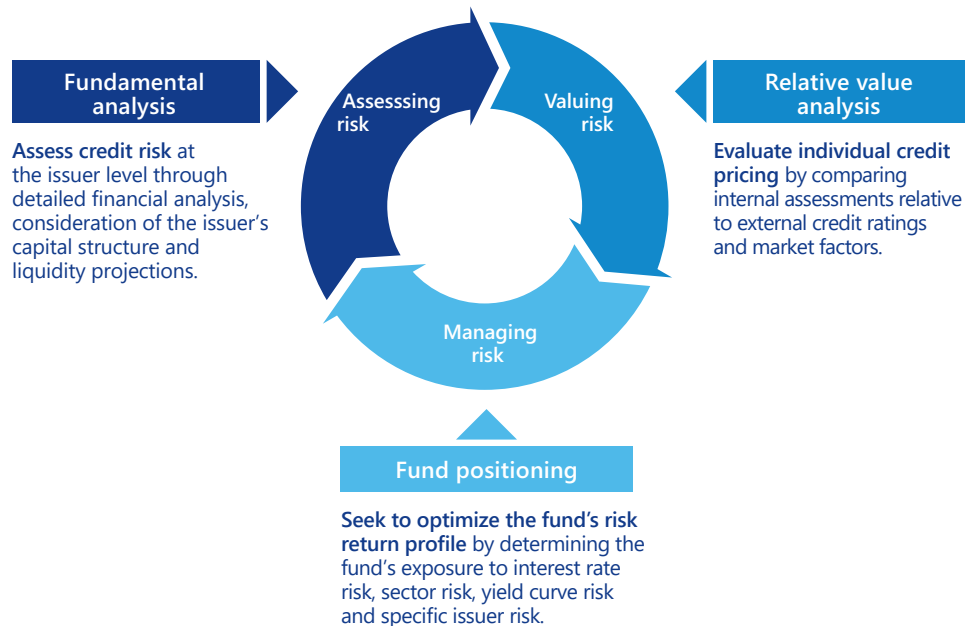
Fundamental analysis

Assess credit risk at the issuer level through detailed financial analysis, consideration of the issuer’s capital structure and liquidity projections.

Assesssing risk

Valuing risk

Managing risk

Relative value analysis

Evaluate individual credit pricing by comparing internal assessments relative to external credit ratings and market factors.

Fund positioning

Seek to optimize the fund’s risk return profile by determining the fund’s exposure to interest rate risk, sector risk, yield curve risk and specific issuer risk.